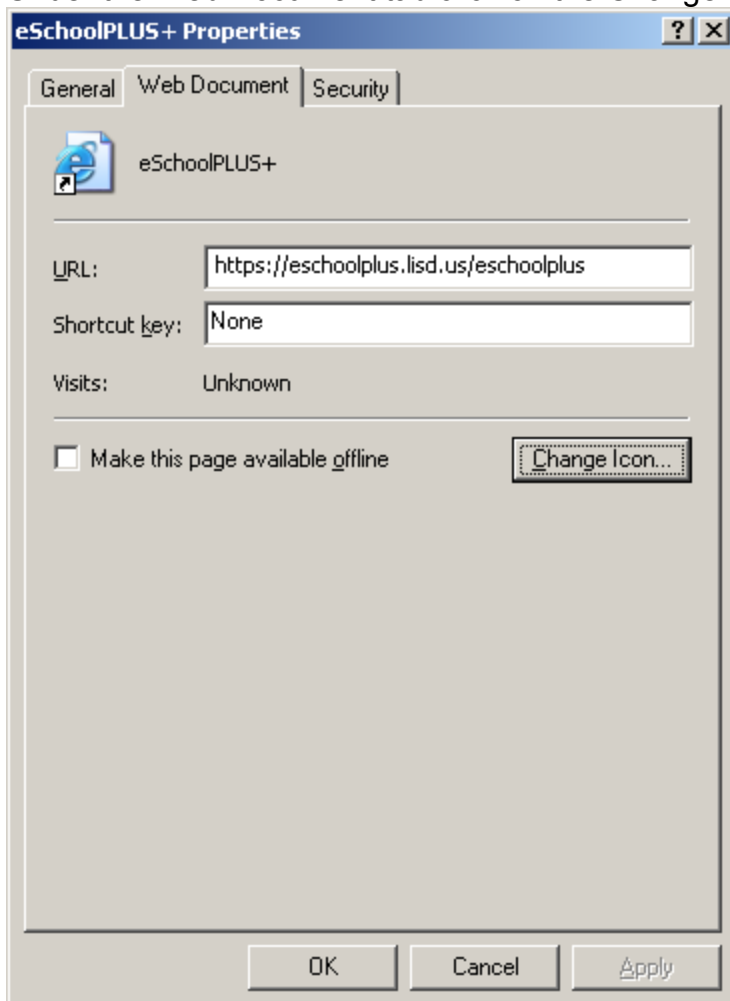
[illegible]

eSchoolPLUS+ Properties

?

General

Web Document

Security

eSchoolPLUS+

URL: https://eschoolplus.lisd.us/eschoolplus

Shortcut key: None

Visits: Unknown

Make this page available offline

Change Icon...

OK

Cancel

Apply